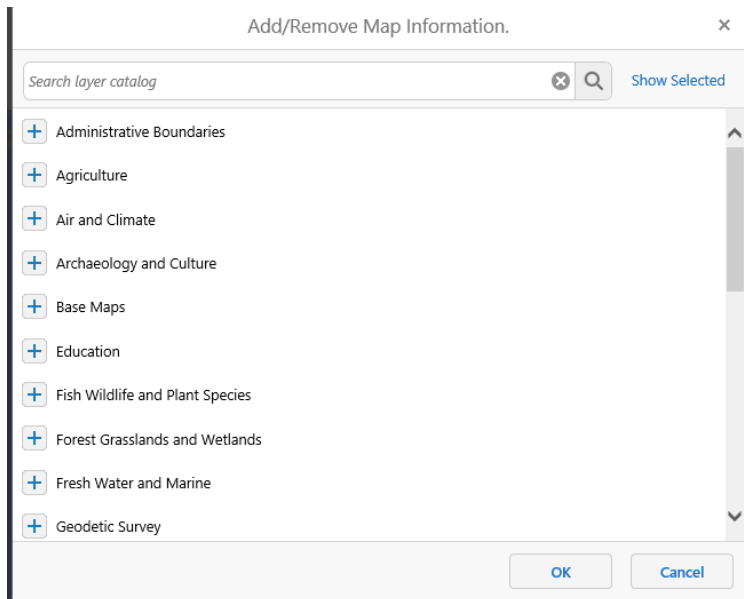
Add/Remove Map Information.

×

Search layer catalog

Show Selected

+ Administrative Boundaries

+ Agriculture

+ Air and Climate

+ Archaeology and Culture

+ Base Maps

+ Education

+ Fish Wildlife and Plant Species

+ Forest Grasslands and Wetlands

+ Fresh Water and Marine

+ Geodetic Survey

OK

Cancel